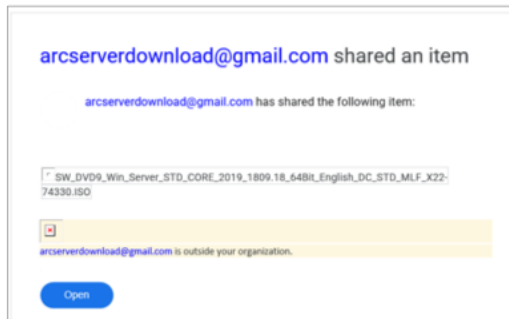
arcserverdownload@gmail.com shared an item

arcserverdownload@gmail.com has shared the following item:

SW_DVD9_Win_Server_STD_CORE_2019_1809.18_64Bit_English_DC_STD_MLF_X22-74330.ISO

arcserverdownload@gmail.com is outside your organization.

Open